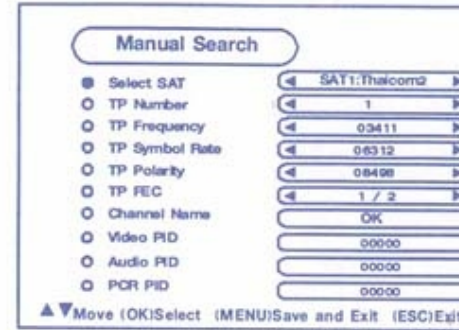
Manual Search

Select SAT SAT1:Thaicom2
TP Number 1
TP Frequency 03411
TP Symbol Rate 06312
TP Polarity 08498
TP FEC 1 / 2
Channel Name OK
Video PID 00000
Audio PID 00000
PCR PID 00000

▲▼Move (OK)Select (MENU)Save and Exit (ESC)Exit